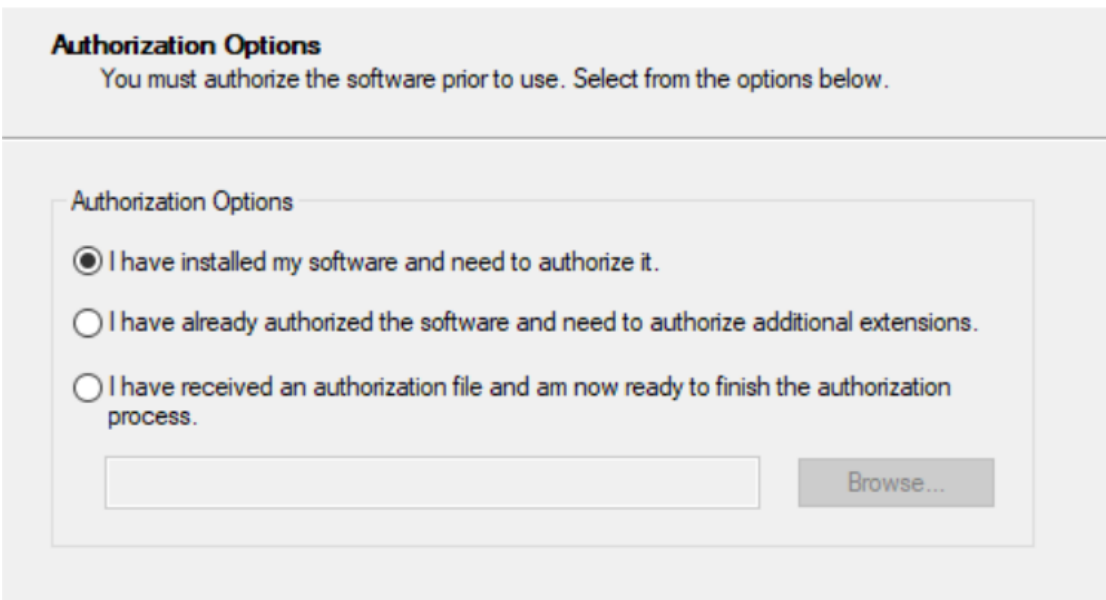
Authorization Options
You must authorize the software prior to use. Select from the options below.

Authorization Options

I have installed my software and need to authorize it.

I have already authorized the software and need to authorize additional extensions.

I have received an authorization file and am now ready to finish the authorization process.

Browse...